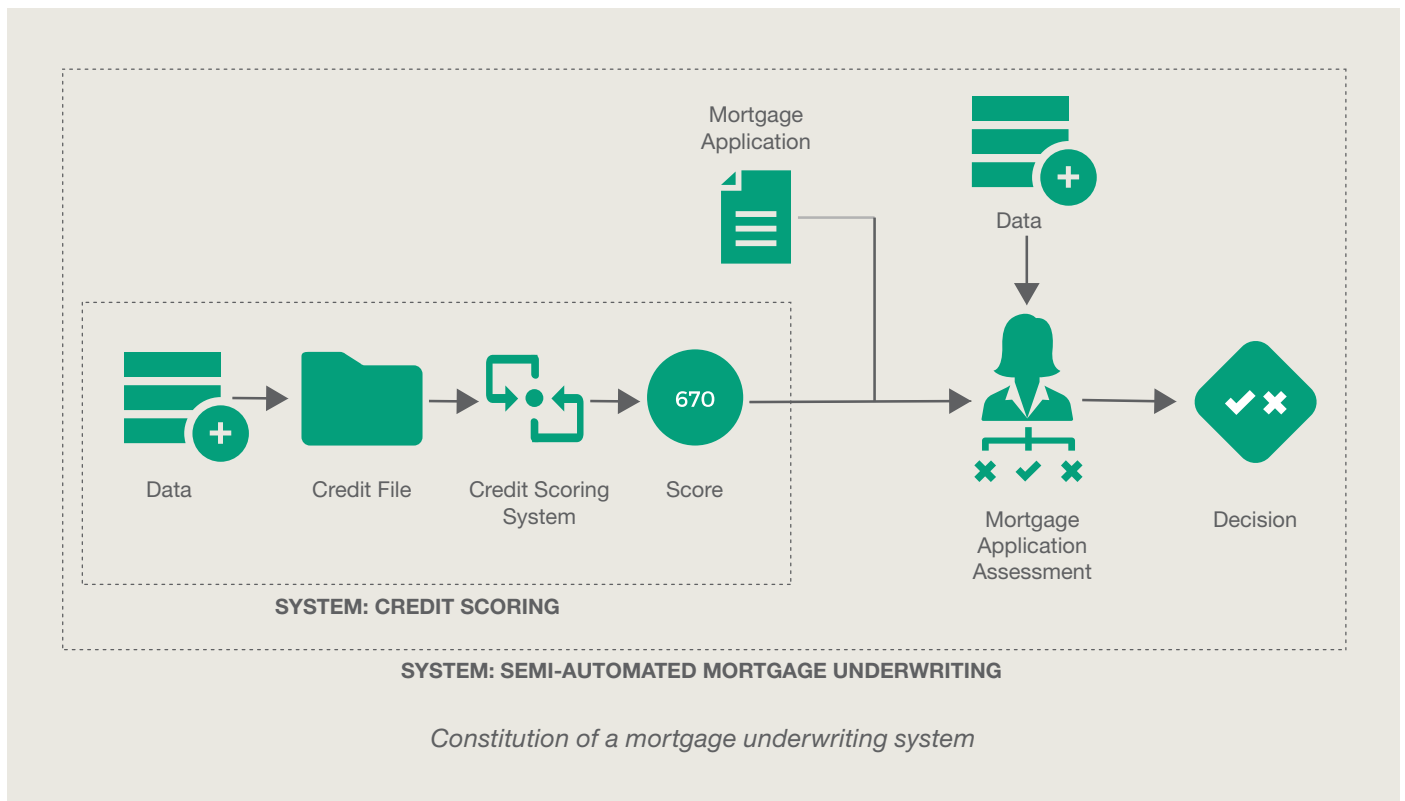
Mortgage Application

Data

670

Data

Credit File

Credit Scoring System

Score

Mortgage Application Assessment

Decision

SYSTEM: CREDIT SCORING

SYSTEM: SEMI-AUTOMATED MORTGAGE UNDERWRITING

Constitution of a mortgage underwriting system